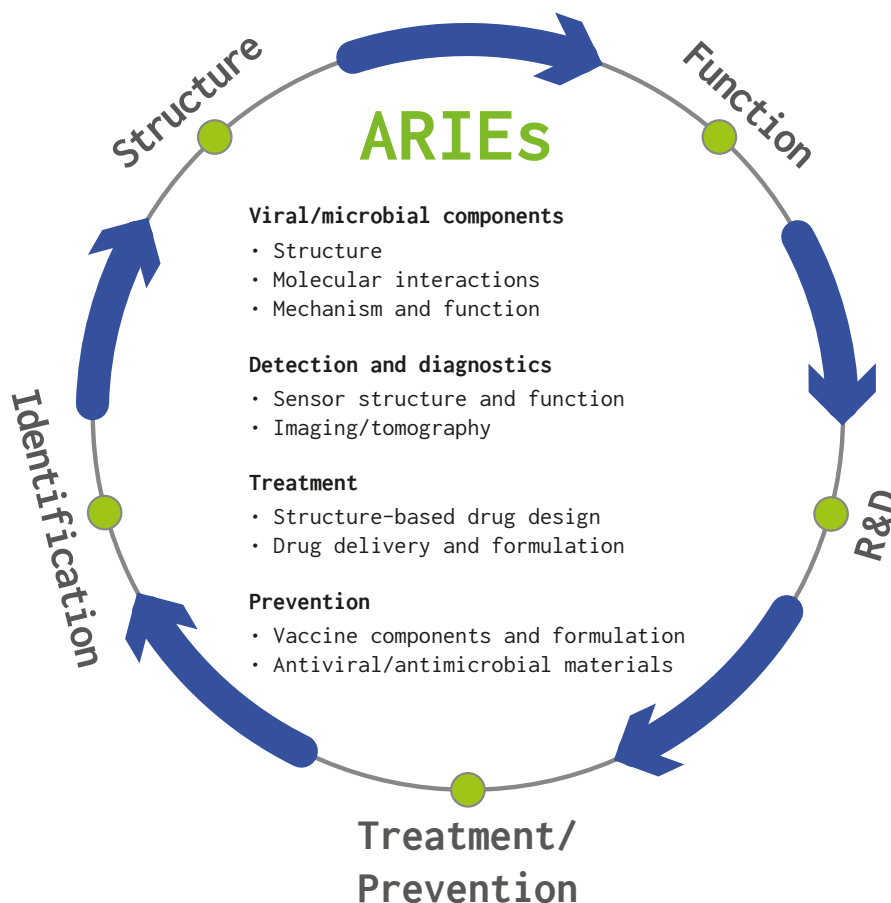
Structure

Function

ARIEs

**Viral/microbial components**
• Structure
• Molecular interactions
• Mechanism and function

**Detection and diagnostics**
• Sensor structure and function
• Imaging/tomography

**Treatment**
• Structure-based drug design
• Drug delivery and formulation

**Prevention**
• Vaccine components and formulation
• Antiviral/antimicrobial materials

R&D

Treatment/ Prevention

Identification